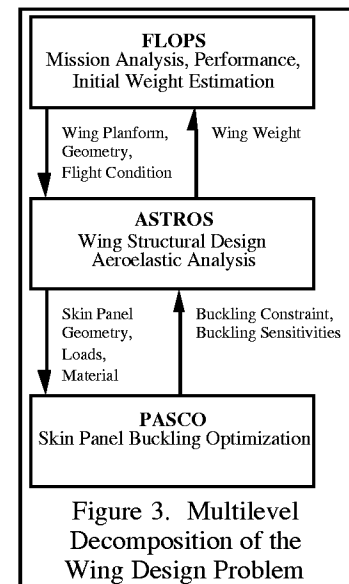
FLOPS
Mission Analysis, Performance, Initial Weight Estimation

Wing Planform, Geometry, Flight Condition

Wing Weight

ASTROS
Wing Structural Design
Aeroelastic Analysis

Skin Panel Geometry, Loads, Material

Buckling Constraint, Buckling Sensitivities

PASCO
Skin Panel Buckling Optimization

Figure 3. Multilevel Decomposition of the Wing Design Problem